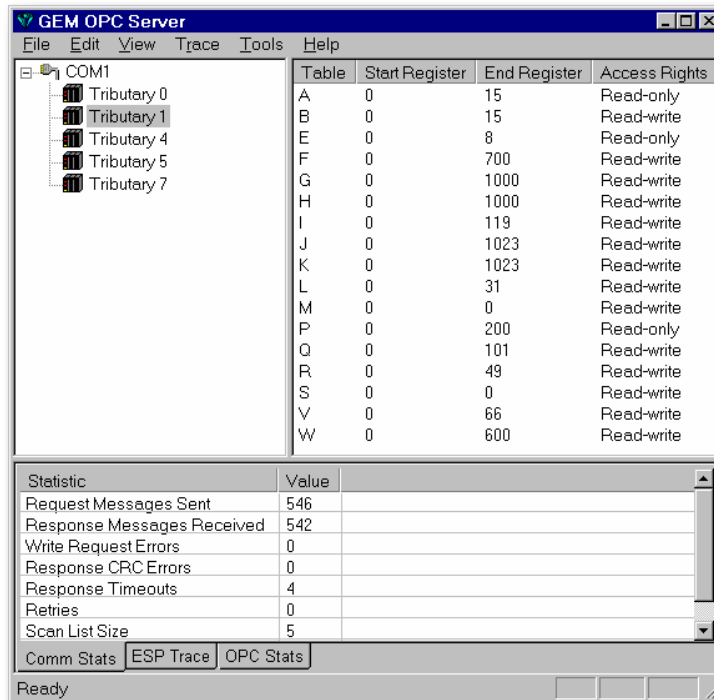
GEM OPC Server

File Edit View Trace Tools Help

COM1
Tributary 0
Tributary 1
Tributary 4
Tributary 5
Tributary 7

| Table | Start Register | End Register | Access Rights |
|---|---|---|---|
| A | 0 | 15 | Read-only |
| B | 0 | 15 | Read-write |
| E | 0 | 8 | Read-only |
| F | 0 | 700 | Read-write |
| G | 0 | 1000 | Read-write |
| H | 0 | 1000 | Read-write |
| I | 0 | 119 | Read-write |
| J | 0 | 1023 | Read-write |
| K | 0 | 1023 | Read-write |
| L | 0 | 31 | Read-write |
| M | 0 | 0 | Read-write |
| P | 0 | 200 | Read-only |
| Q | 0 | 101 | Read-write |
| R | 0 | 49 | Read-write |
| S | 0 | 0 | Read-write |
| V | 0 | 66 | Read-write |
| W | 0 | 600 | Read-write |

| Statistic | Value |
|---|---|
| Request Messages Sent | 546 |
| Response Messages Received | 542 |
| Write Request Errors | 0 |
| Response CRC Errors | 0 |
| Response Timeouts | 4 |
| Retries | 0 |
| Scan List Size | 5 |

Comm Stats | ESP Trace | OPC Stats

Ready